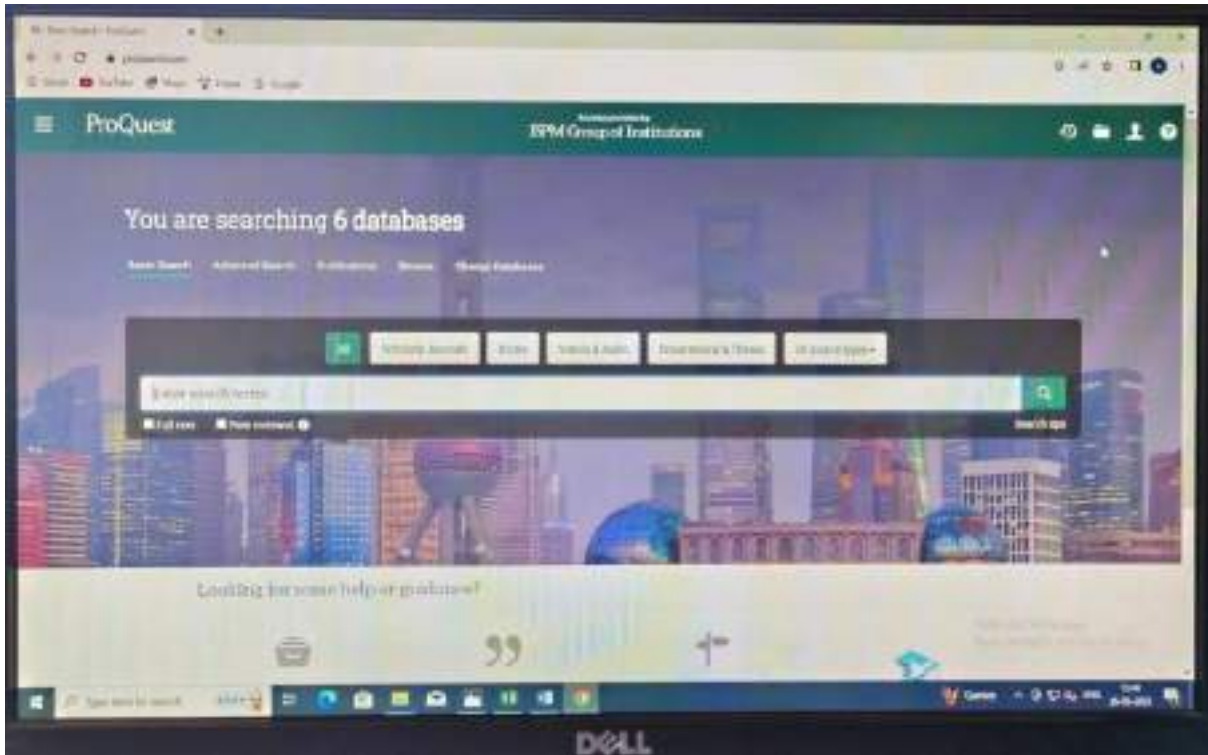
ProQuest

IIPM Group of Institutions

You are searching 6 databases

Basic Search   Advanced Search   Publications   Browse   Change databases

All   Scholarly Journals   Books   Videos & Audio   Dissertations & Theses   All source types

Enter search terms

Full text   Peer reviewed

Search tips

Looking for some help or guidance?

Type here to search

DELL